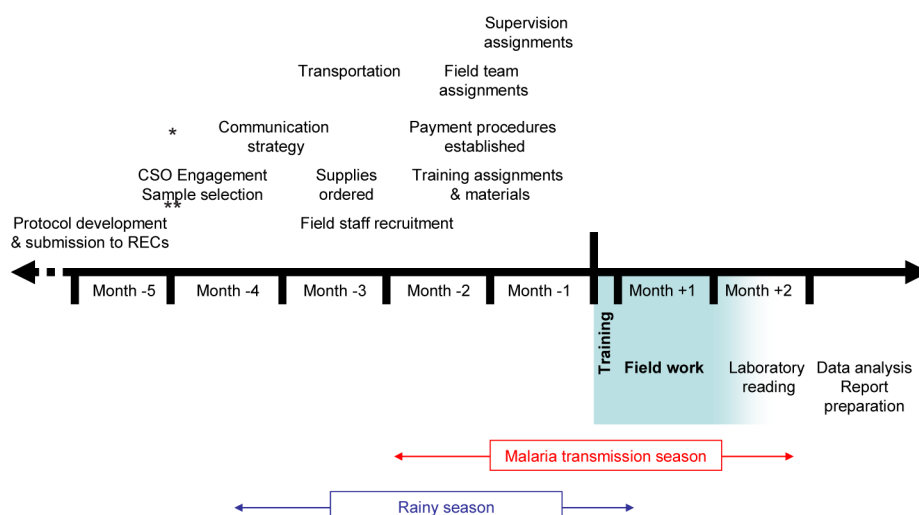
Supervision assignments

Transportation

Field team assignments

*

Communication strategy

Payment procedures established

CSO Engagement Sample selection

**

Supplies ordered

Training assignments & materials

Protocol development & submission to RECs

Field staff recruitment

Month -5

Month -4

Month -3

Month -2

Month -1

Month +1

Month +2

Training

Field work

Laboratory reading

Data analysis Report preparation

Malaria transmission season

Rainy season